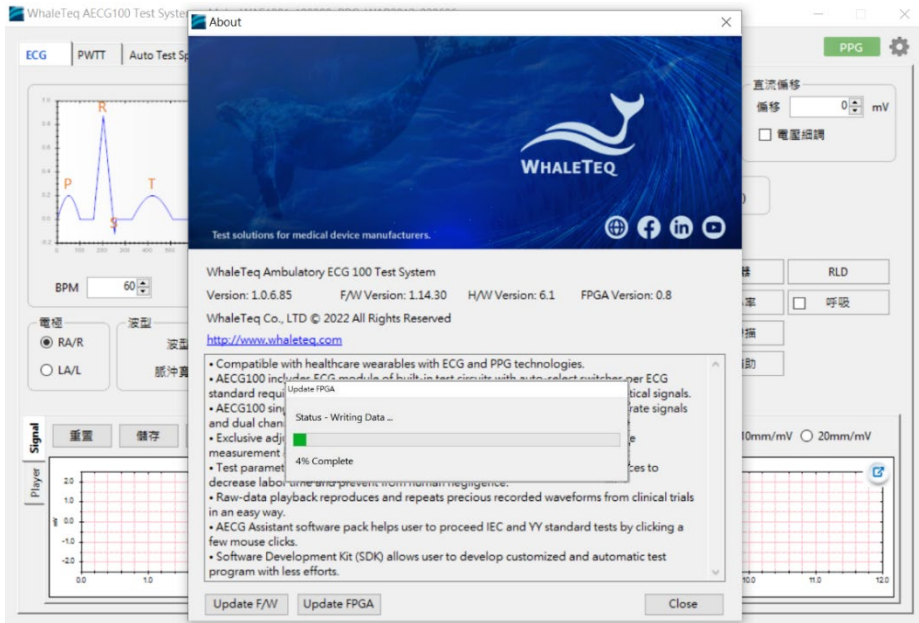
WhaleTeq AECG100 Test System

ECG PWTT Auto Test Sp

PPG

直流偏移
偏移 0 mV
電壓細調

R
P T
S

BPM 60

電極
RA/R
LA/L

波型
波型
脈沖寬

RLD
呼吸

Signal
Player

重置 儲存

10mm/mV 20mm/mV

About

WHALETEQ

Test solutions for medical device manufacturers.

WhaleTeq Ambulatory ECG 100 Test System

Version: 1.0.6.85 F/W Version: 1.14.30 H/W Version: 6.1 FPGA Version: 0.8

WhaleTeq Co., LTD © 2022 All Rights Reserved

http://www.whaleteq.com

• Compatible with healthcare wearables with ECG and PPG technologies.
• AECG100 includes ECG module of built-in test circuits with auto-select switches per ECG standard requi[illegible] tical signals.
• AECG100 sing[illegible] rate signals and dual chan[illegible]
• Exclusive adj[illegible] e measurement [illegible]
• Test paramet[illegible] ces to decrease labor time and prevent from human negligence.
• Raw-data playback reproduces and repeats precious recorded waveforms from clinical trials in an easy way.
• AECG Assistant software pack helps user to proceed IEC and YY standard tests by clicking a few mouse clicks.
• Software Development Kit (SDK) allows user to develop customized and automatic test program with less efforts.

Update FPGA
Status - Writing Data ...
4% Complete

Update F/W Update FPGA Close